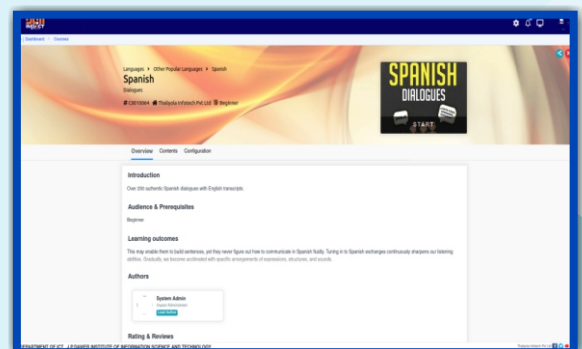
Dashboard > Overview

Languages > Other Popular Languages > Spanish

Spanish

Dialogues

# CS010064 Thaliyola Infotech Pvt Ltd Beginner

SPANISH

DIALOGUES

START

Overview Contents Configuration

Introduction

Over 200 authentic Spanish dialogues with English transcripts.

Audience & Prerequisites

Beginner

Learning outcomes

This may enable them to build sentences, yet they never figure out how to communicate in Spanish fluidly. Tuning in to Spanish exchanges continuously sharpens our listening abilities. Gradually, we become acclimated with specific arrangements of expressions, structures, and sounds.

Authors

System Admin

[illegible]

Lead Author

Rating & Reviews

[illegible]PARTMENT OF ICT , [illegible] INSTITUTE OF INFORMATION SCIENCE AND TECHNOLOGY

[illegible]